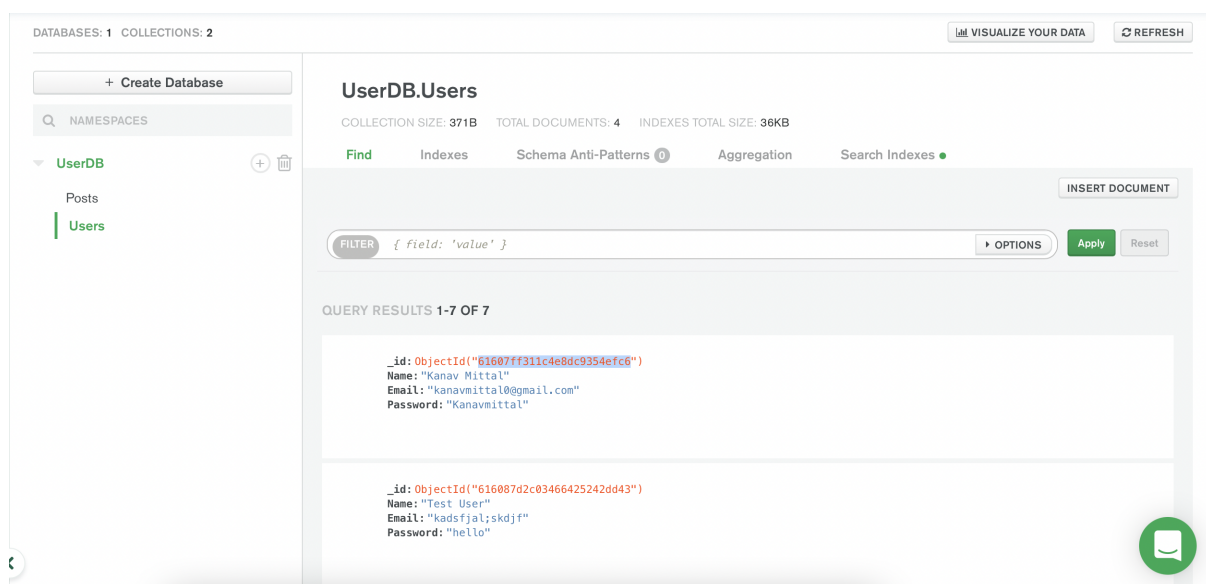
DATABASES: 1 COLLECTIONS: 2

VISUALIZE YOUR DATA

REFRESH

+ Create Database

NAMESPACES

UserDB

Posts

Users

UserDB.Users

COLLECTION SIZE: 371B TOTAL DOCUMENTS: 4 INDEXES TOTAL SIZE: 36KB

Find Indexes Schema Anti-Patterns 0 Aggregation Search Indexes

INSERT DOCUMENT

FILTER { field: 'value' }

OPTIONS

Apply

Reset

QUERY RESULTS 1-7 OF 7

_id: ObjectId("61607ff311c4e8dc9354efc6")
Name: "Kanav Mittal"
Email: "kanavmittal0@gmail.com"
Password: "Kanavmittal"

_id: ObjectId("616087d2c03466425242dd43")
Name: "Test User"
Email: "kadsfjal;skdjf"
Password: "hello"